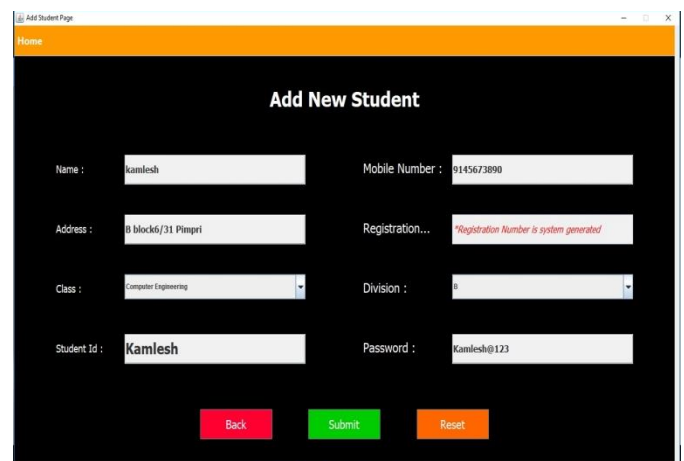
Add Student Page

Home

Add New Student

Name : kamlesh

Mobile Number : 9145673890

Address : B block6/31 Pimpri

Registration... *Registration Number is system generated

Class : Computer Engineering

Division : B

Student Id : Kamlesh

Password : Kamlesh@123

Back

Submit

Reset